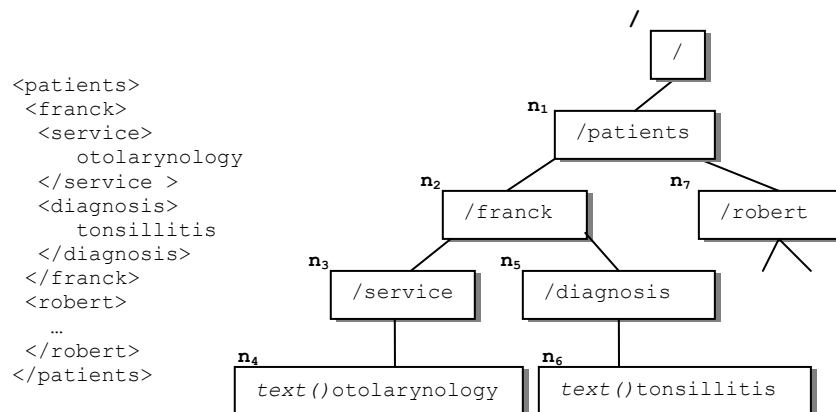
<patients>
 <franck>
  <service>
   otolarynology
  </service >
  <diagnosis>
   tonsillitis
  </diagnosis>
 </franck>
 <robert>
  …
 </robert>
</patients>

/

/

$n_1$ /patients

$n_2$ /franck

$n_7$ /robert

$n_3$ /service

$n_5$ /diagnosis

$n_4$ text()otolarynology

$n_6$ text()tonsillitis